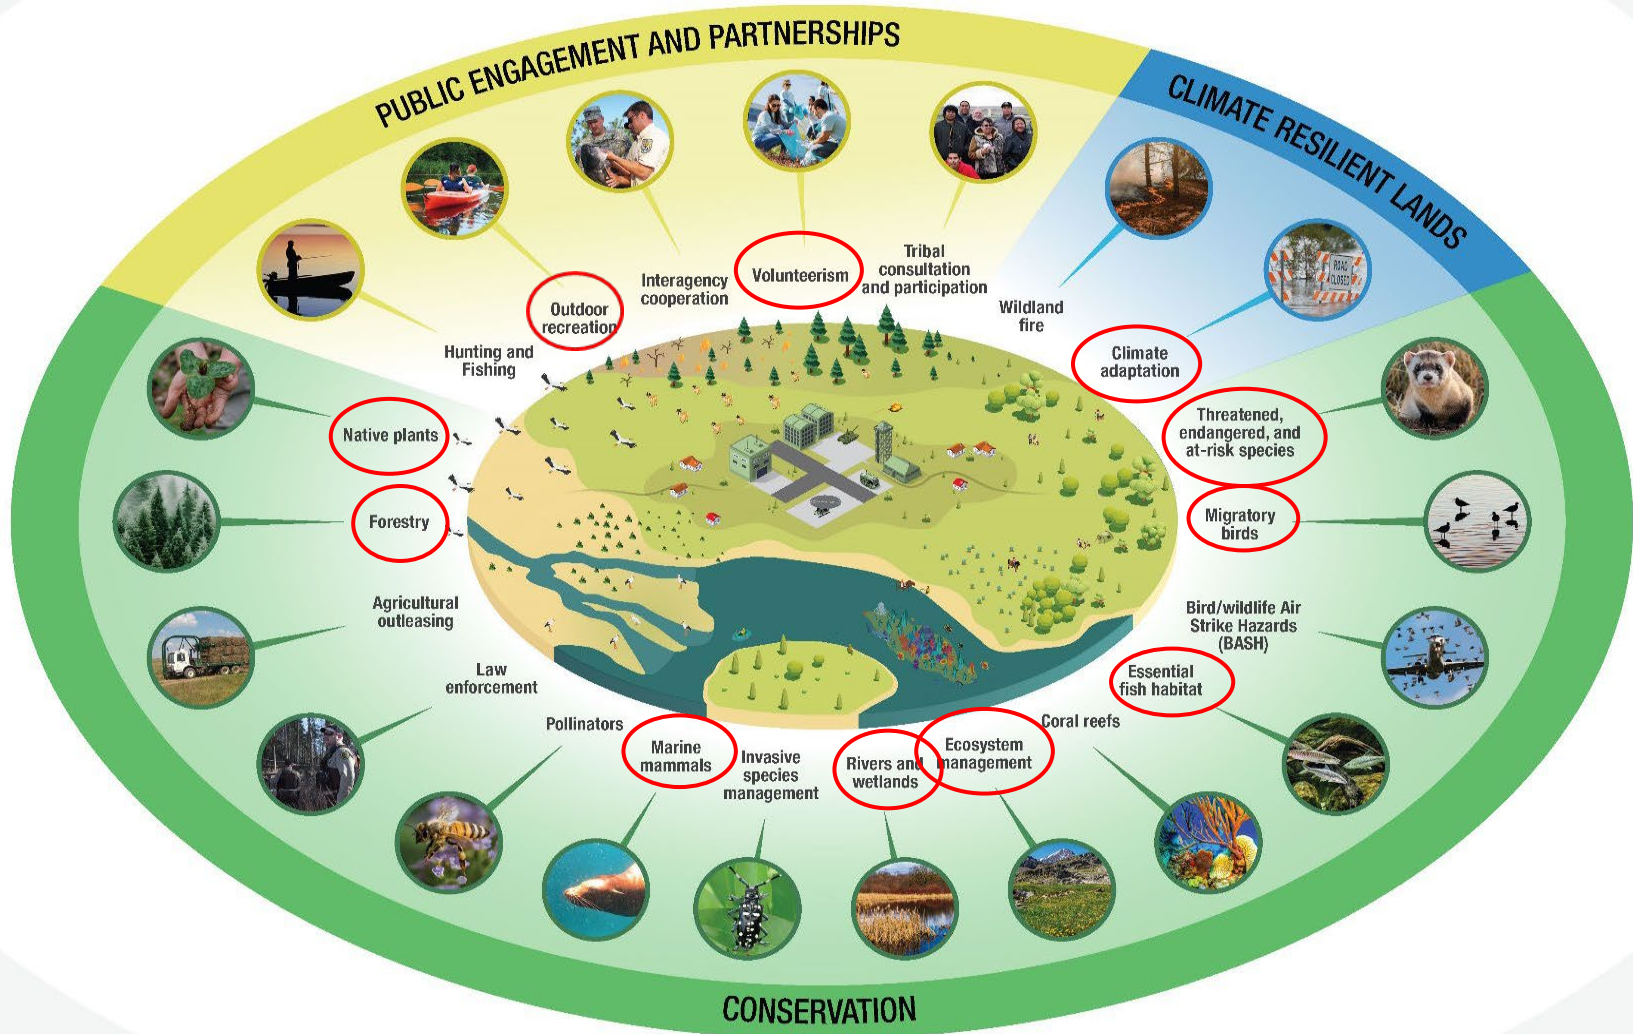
PUBLIC ENGAGEMENT AND PARTNERSHIPS

CLIMATE RESILIENT LANDS

Hunting and Fishing

Outdoor recreation

Interagency cooperation

Volunteerism

Tribal consultation and participation

Wildland fire

Climate adaptation

ROAD CLOSED

Native plants

Forestry

Agricultural outleasing

Law enforcement

Pollinators

Marine mammals

Invasive species management

Rivers and wetlands

Ecosystem management

Coral reefs

Essential fish habitat

Bird/wildlife Air Strike Hazards (BASH)

Migratory birds

Threatened, endangered, and at-risk species

CONSERVATION